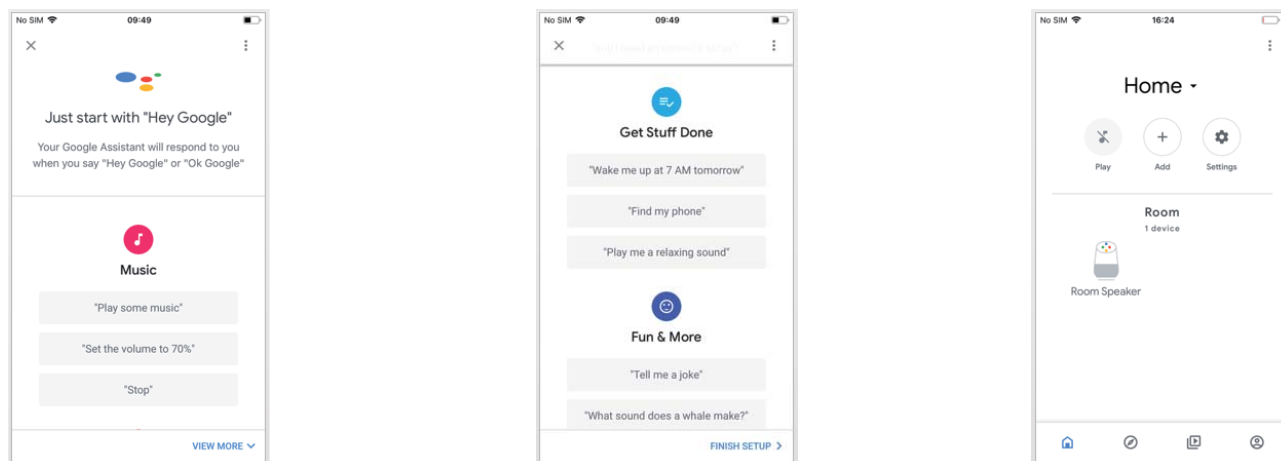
No SIM 09:49

Just start with "Hey Google"

Your Google Assistant will respond to you when you say "Hey Google" or "Ok Google"

Music

"Play some music"

"Set the volume to 70%"

"Stop"

VIEW MORE

No SIM 09:49

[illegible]

Get Stuff Done

"Wake me up at 7 AM tomorrow"

"Find my phone"

"Play me a relaxing sound"

Fun & More

"Tell me a joke"

"What sound does a whale make?"

FINISH SETUP

No SIM 16:24

Home

Play

Add

Settings

Room

1 device

Room Speaker